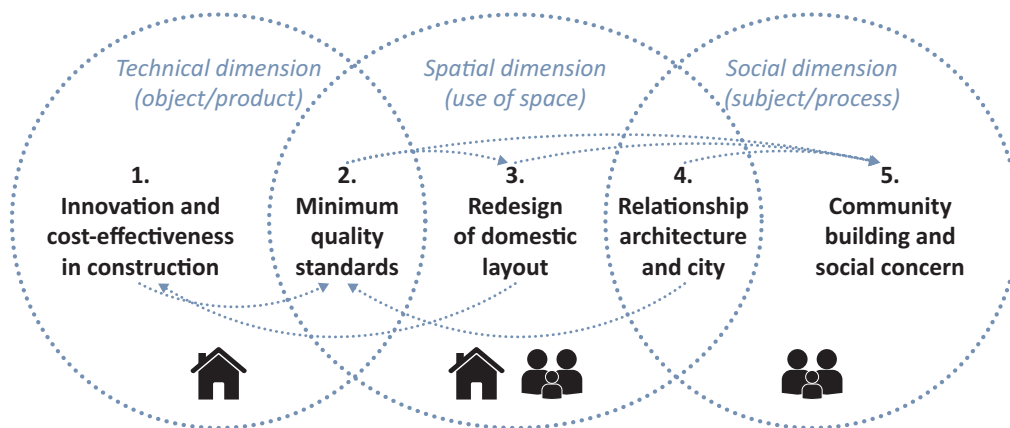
Technical dimension (object/product)

Spatial dimension (use of space)

Social dimension (subject/process)

1.
Innovation and cost-effectiveness in construction

2.
Minimum quality standards

3.
Redesign of domestic layout

4.
Relationship architecture and city

5.
Community building and social concern